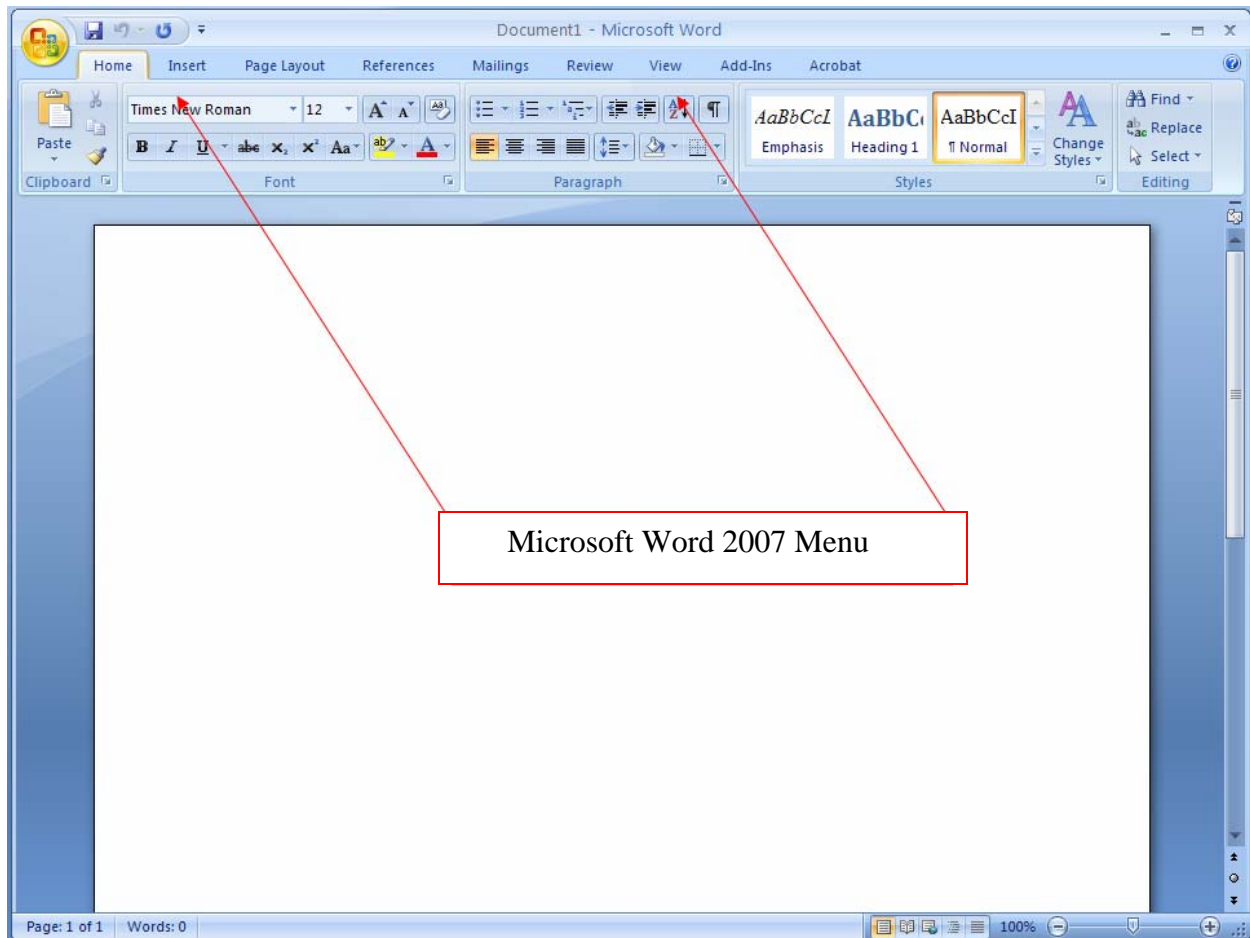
Document1 - Microsoft Word

Home Insert Page Layout References Mailings Review View Add-Ins Acrobat

Paste
Times New Roman 12
B I U abe $x_2$ $x^2$ Aa
Clipboard
Font
Paragraph
AaBbCcI Emphasis
AaBbC Heading 1
AaBbCcI ¶ Normal
Change Styles
Styles
Find
Replace
Select
Editing

Microsoft Word 2007 Menu

Page: 1 of 1 Words: 0
100%